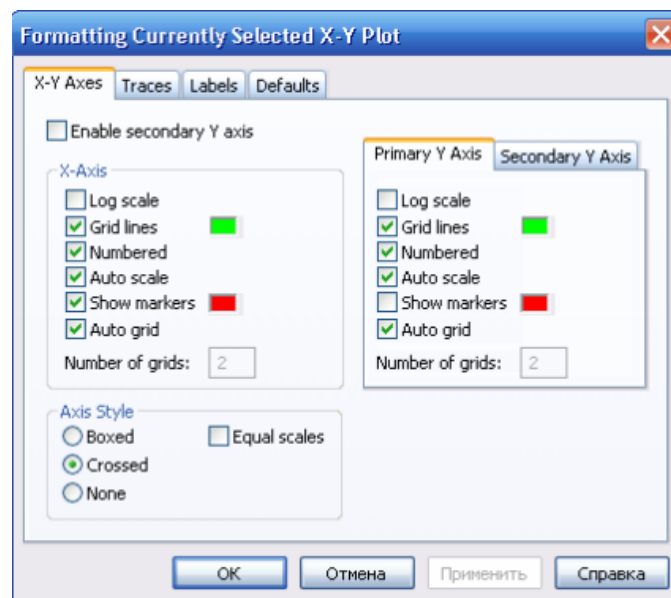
Formatting Currently Selected X-Y Plot

X-Y Axes | Traces | Labels | Defaults

Enable secondary Y axis

X-Axis
Log scale
Grid lines
Numbered
Auto scale
Show markers
Auto grid
Number of grids: 2

Primary Y Axis | Secondary Y Axis
Log scale
Grid lines
Numbered
Auto scale
Show markers
Auto grid
Number of grids: 2

Axis Style
Boxed
Crossed
None
Equal scales

OK | Отмена | Применить | Справка